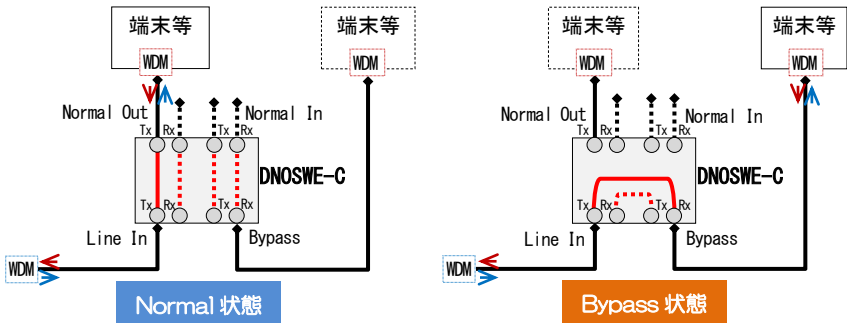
端末等

WDM

端末等

WDM

Normal Out

Normal In

Tx Rx Tx Rx

DNOSWE-C

Tx Rx Tx Rx

Line In

Bypass

WDM

Normal 状態

端末等

WDM

端末等

WDM

Normal Out

Normal In

Tx Rx Tx Rx

DNOSWE-C

Tx Rx Tx Rx

Line In

Bypass

WDM

Bypass 状態